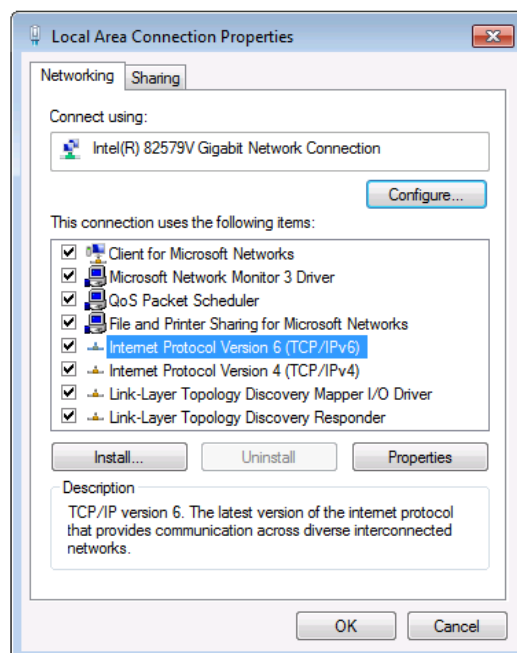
Local Area Connection Properties

Networking | Sharing

Connect using:

Intel(R) 82579V Gigabit Network Connection

Configure...

This connection uses the following items:

Client for Microsoft Networks
Microsoft Network Monitor 3 Driver
QoS Packet Scheduler
File and Printer Sharing for Microsoft Networks
Internet Protocol Version 6 (TCP/IPv6)
Internet Protocol Version 4 (TCP/IPv4)
Link-Layer Topology Discovery Mapper I/O Driver
Link-Layer Topology Discovery Responder

Install... | Uninstall | Properties

Description

TCP/IP version 6. The latest version of the internet protocol that provides communication across diverse interconnected networks.

OK | Cancel